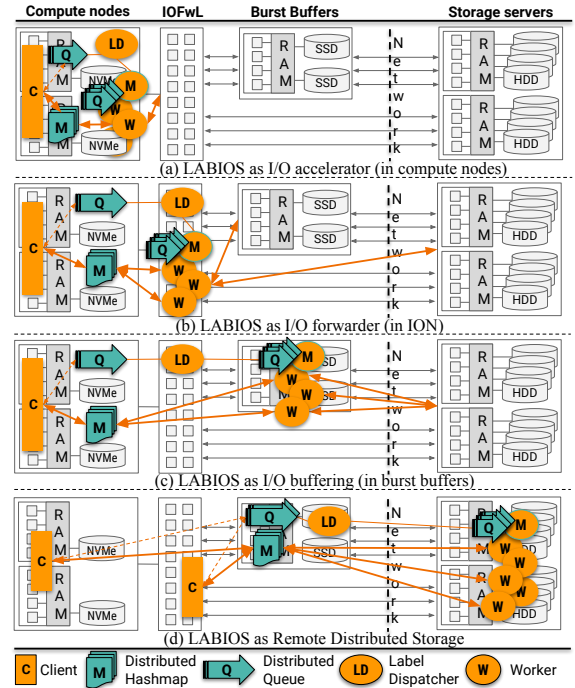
Compute nodes IOFwL Burst Buffers Storage servers

(a) LABIOS as I/O accelerator (in compute nodes)

C R A M Q LD NVMe M W W M NVMe SSD SSD Network R A M HDD HDD

(b) LABIOS as I/O forwarder (in ION)

C R A M Q LD NVMe M W W W NVMe SSD SSD Network HDD HDD

(c) LABIOS as I/O buffering (in burst buffers)

C R A M Q LD NVMe M W W W NVMe SSD Network HDD HDD

(d) LABIOS as Remote Distributed Storage

C R A M NVMe NVMe C Q M SSD LD Network Q M W W W W W

C Client M Distributed Hashmap Q Distributed Queue LD Label Dispatcher W Worker